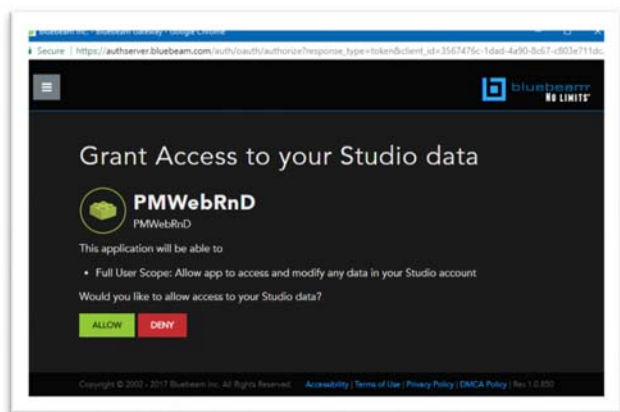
Bluebeam Inc. - Bluebeam Gateway - Google Chrome

Secure | https://authserver.bluebeam.com/auth/oauth/authorize?response_type=token&client_id=3567476c-1dad-4a90-8c67-c803e711dc

bluebeam NO LIMITS

Grant Access to your Studio data

PMWebRnD
PMWebRnD

This application will be able to

• Full User Scope: Allow app to access and modify any data in your Studio account

Would you like to allow access to your Studio data?

ALLOW DENY

Copyright © 2002 - 2017 Bluebeam Inc. All Rights Reserved. Accessibility | Terms of Use | Privacy Policy | DMCA Policy | Rev 1.0.850